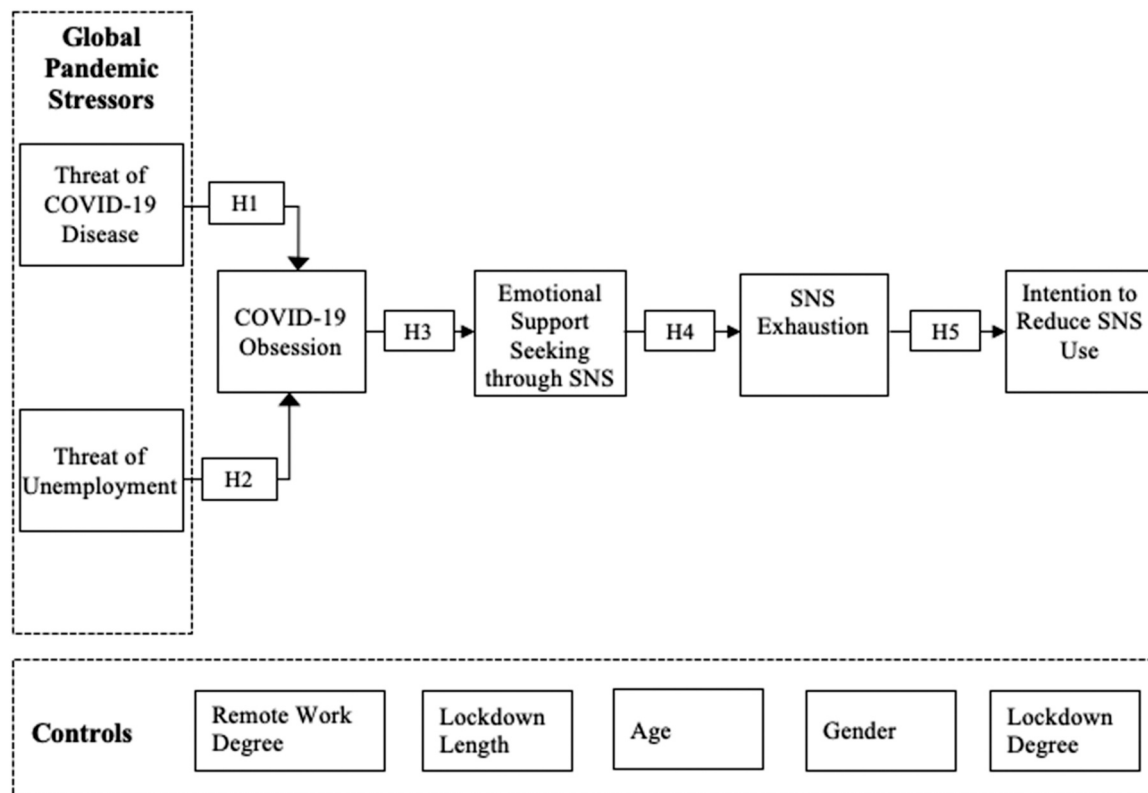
Global Pandemic Stressors

Threat of COVID-19 Disease

H1

Threat of Unemployment

H2

COVID-19 Obsession

H3

Emotional Support Seeking through SNS

H4

SNS Exhaustion

H5

Intention to Reduce SNS Use

Controls

Remote Work Degree

Lockdown Length

Age

Gender

Lockdown Degree